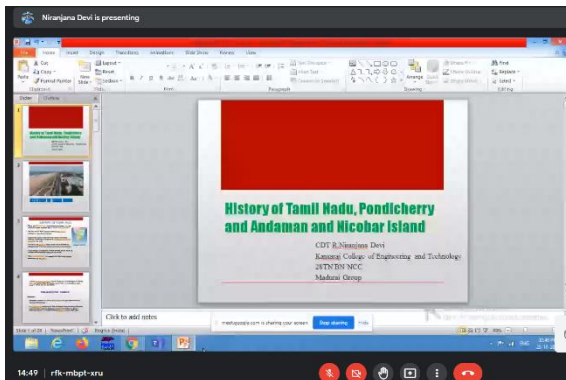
Niranjana Devi is presenting

File Home Insert Design Transitions Animations Slide Show Review View

Cut
Copy
Format Painter
Paste
New Slide
Layout
Reset
Section
Clipboard
Slides
Font
Paragraph
Text Direction
Align Text
Convert to SmartArt
Drawing
Arrange
Quick Styles
Shape Fill
Shape Outline
Shape Effects
Find
Replace
Select
Editing

Slides Outline

History of Tamil Nadu, Pondicherry and Andaman and Nicobar island

CDT R.Niranjana Devi
Kamaraj College of Engineering and Technology
28TN BN NCC
Madurai Group

Click to add notes

meet.google.com is sharing your screen.
Stop sharing
Hide

Slide 1 of 29
English (India)

14:49 | rfk-mbpt-xru